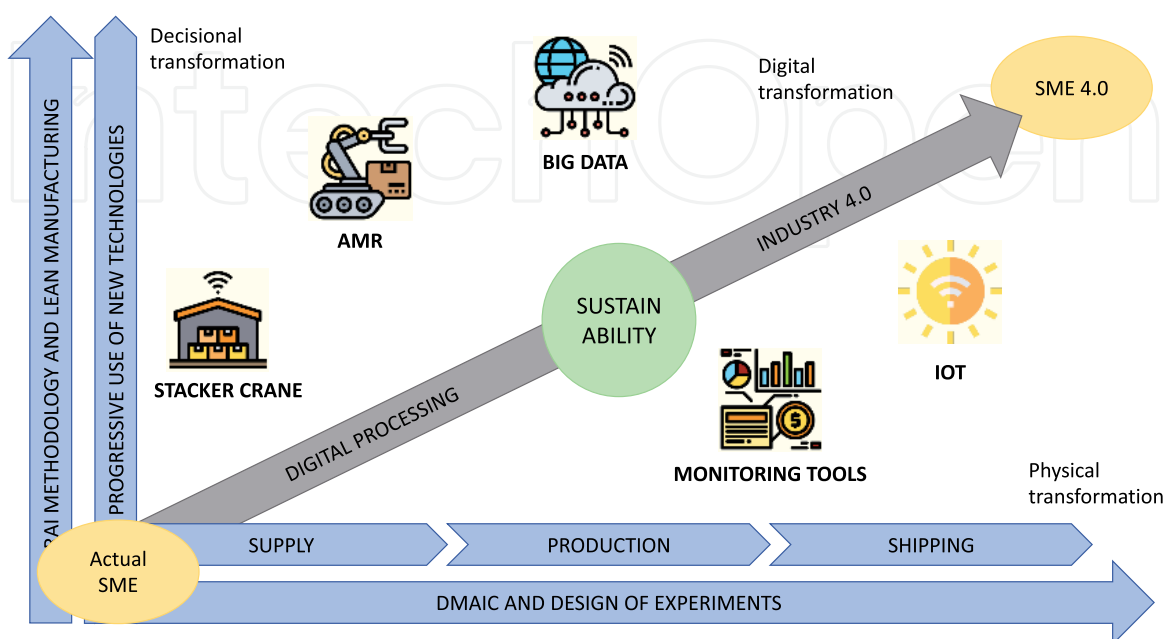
RAI METHODOLOGY AND LEAN MANUFACTURING

PROGRESSIVE USE OF NEW TECHNOLOGIES

Decisional transformation

BIG DATA

Digital transformation

SME 4.0

AMR

INDUSTRY 4.0

STACKER CRANE

SUSTAIN ABILITY

IOT

DIGITAL PROCESSING

MONITORING TOOLS

Physical transformation

Actual SME

SUPPLY

PRODUCTION

SHIPPING

DMAIC AND DESIGN OF EXPERIMENTS